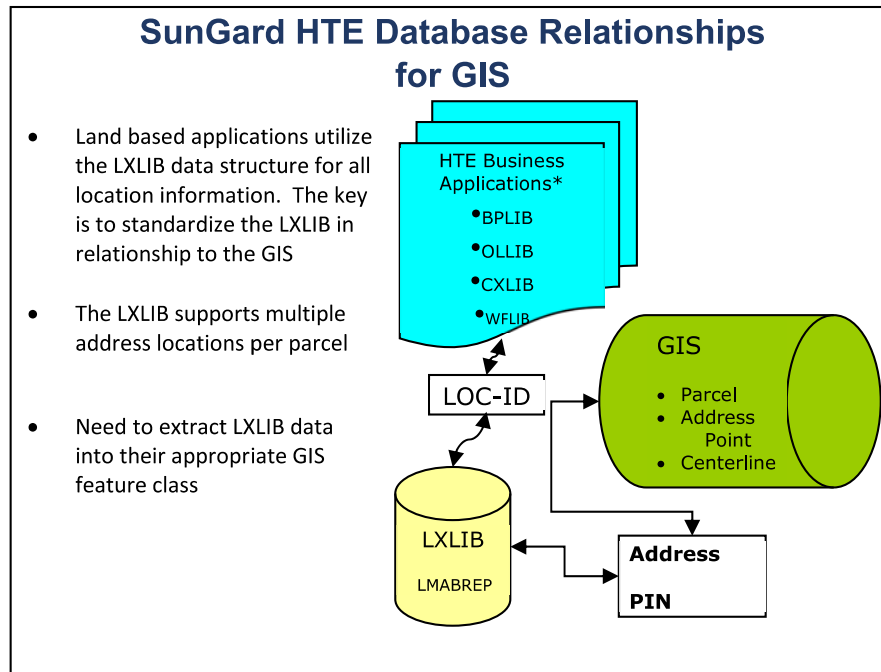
SunGard HTE Database Relationships for GIS

- Land based applications utilize the LXLIB data structure for all location information. The key is to standardize the LXLIB in relationship to the GIS

- The LXLIB supports multiple address locations per parcel

- Need to extract LXLIB data into their appropriate GIS feature class

HTE Business Applications*
•BPLIB
•OLLIB
•CXLIB
•WFLIB

LOC-ID

GIS
• Parcel
• Address Point
• Centerline

LXLIB
LMABREP

Address
PIN